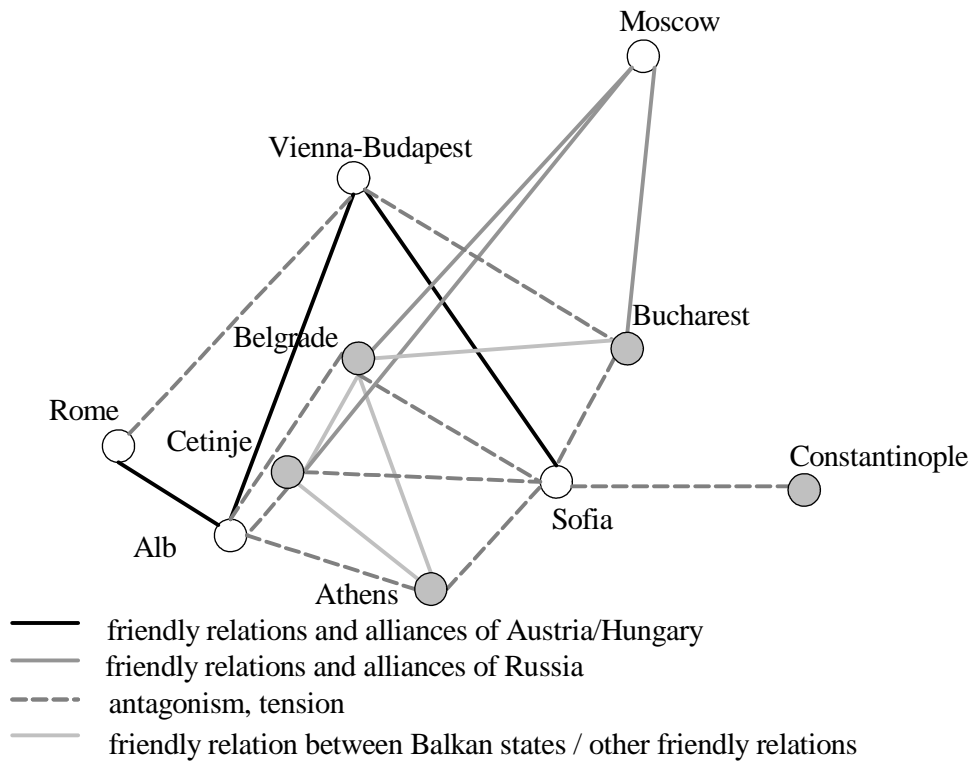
Moscow

Vienna-Budapest

Bucharest

Belgrade

Rome

Cetinje

Constantinople

Sofia

Alb

Athens

friendly relations and alliances of Austria/Hungary

friendly relations and alliances of Russia

antagonism, tension

friendly relation between Balkan states / other friendly relations